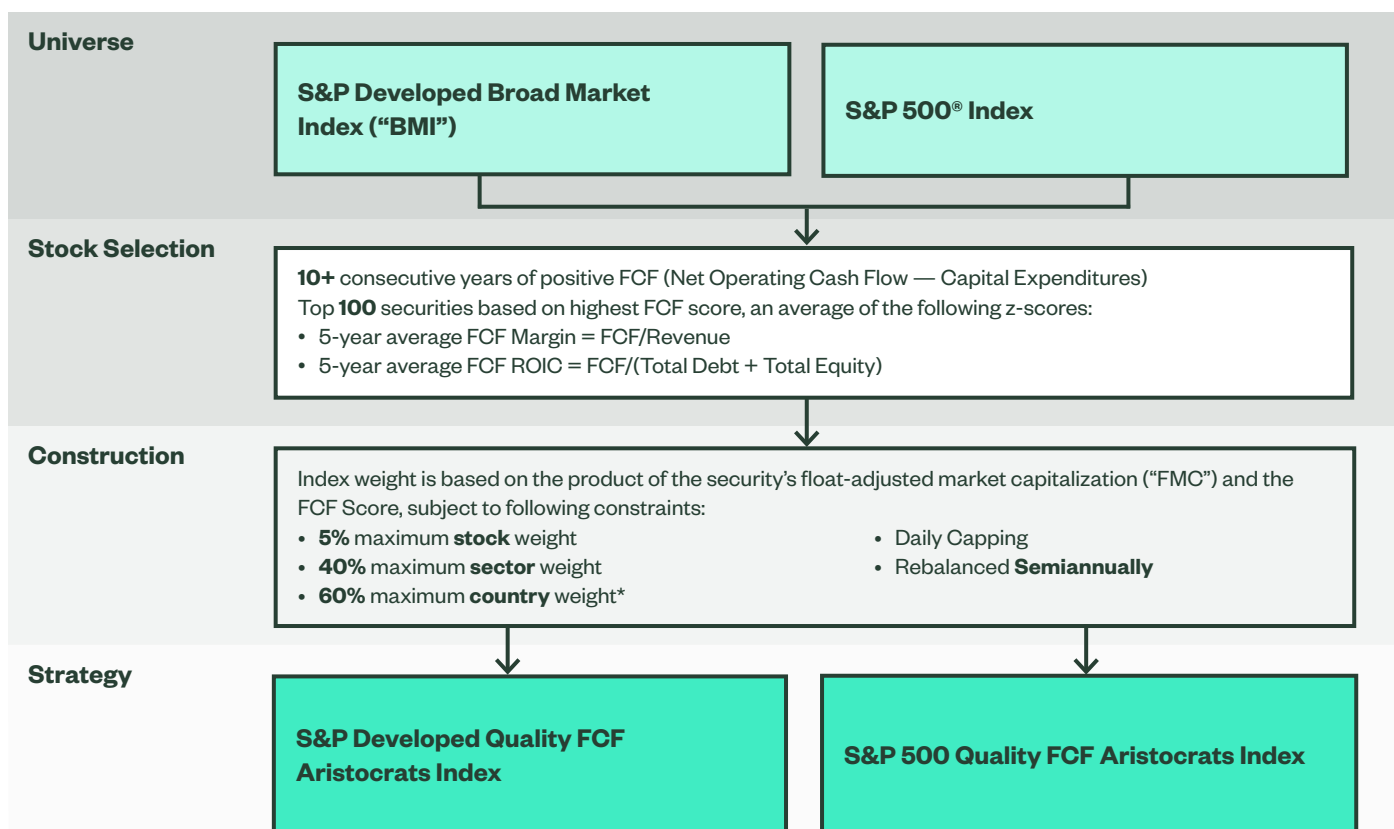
Universe

S&P Developed Broad Market Index ("BMI")

S&P 500® Index

Stock Selection

**10+** consecutive years of positive FCF (Net Operating Cash Flow — Capital Expenditures)
Top **100** securities based on highest FCF score, an average of the following z-scores:
• 5-year average FCF Margin = FCF/Revenue
• 5-year average FCF ROIC = FCF/(Total Debt + Total Equity)

Construction

Index weight is based on the product of the security's float-adjusted market capitalization ("FMC") and the FCF Score, subject to following constraints:
• **5%** maximum **stock** weight
• **40%** maximum **sector** weight
• **60%** maximum **country** weight*

• Daily Capping
• Rebalanced **Semiannually**

Strategy

S&P Developed Quality FCF Aristocrats Index

S&P 500 Quality FCF Aristocrats Index